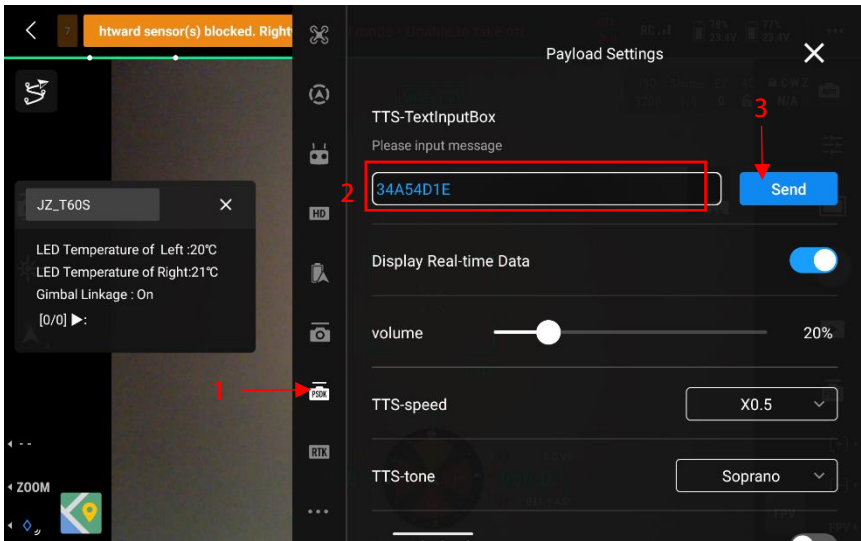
htward sensor(s) blocked. Right

JZ_T60S

LED Temperature of Left :20℃
LED Temperature of Right:21℃
Gimbal Linkage : On
[0/0] ▶:

ZOOM

HD

PSDK

RTK

1

Payload Settings

TTS-TextInputBox
Please input message

2

34A54D1E

3

Send

Display Real-time Data

volume

20%

TTS-speed

X0.5

TTS-tone

Soprano